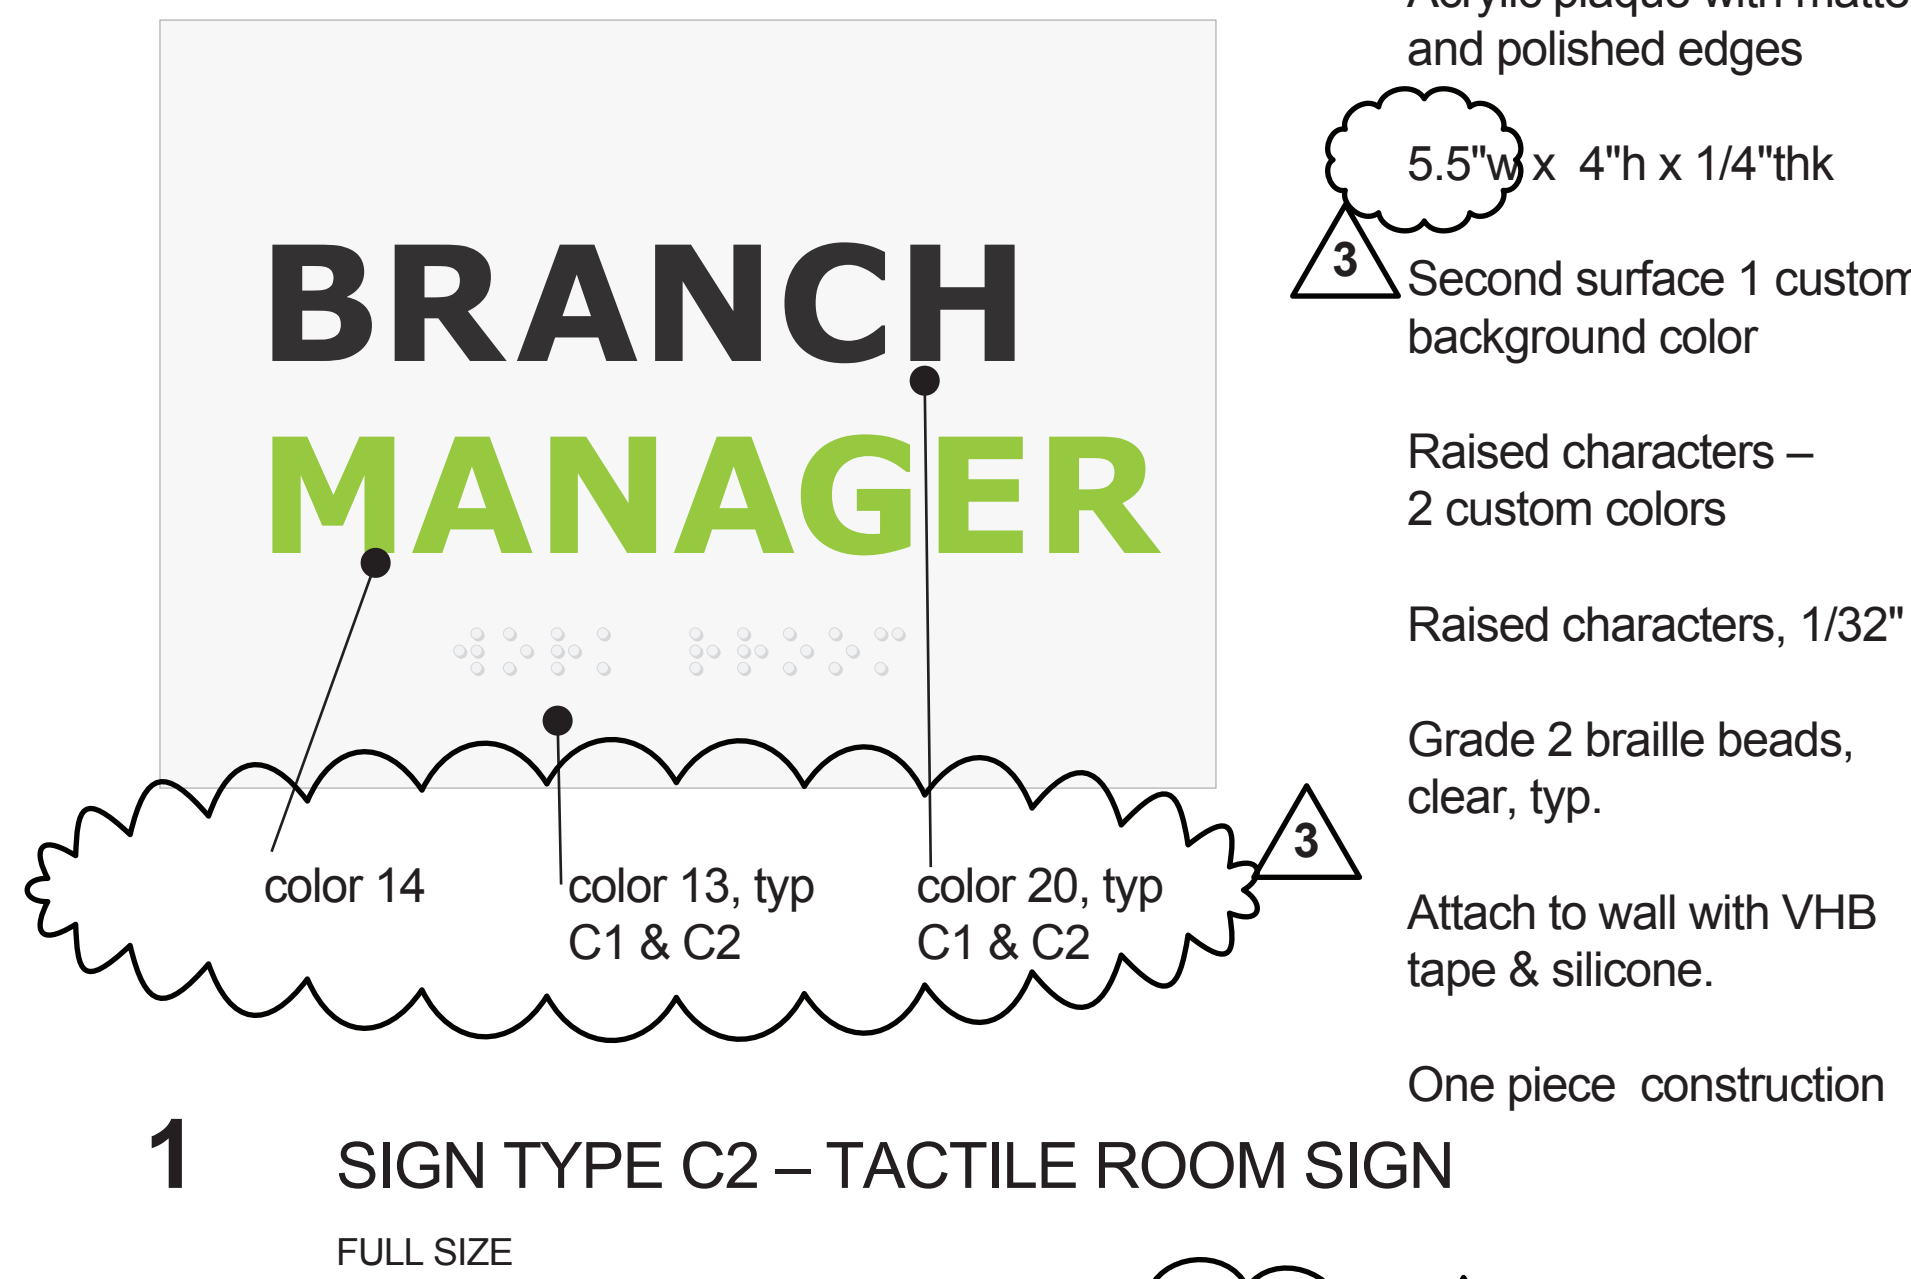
BRANCH
MANAGER

color 14

color 13, typ
C1 & C2

color 20, typ
C1 & C2

3

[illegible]
and polished edges

5.5"w x 4"h x 1/4"thk

3

Second surface 1 custom
background color

Raised characters –
2 custom colors

Raised characters, 1/32"

Grade 2 braille beads,
clear, typ.

Attach to wall with VHB
tape & silicone.

One piece construction

1 SIGN TYPE C2 – TACTILE ROOM SIGN

FULL SIZE